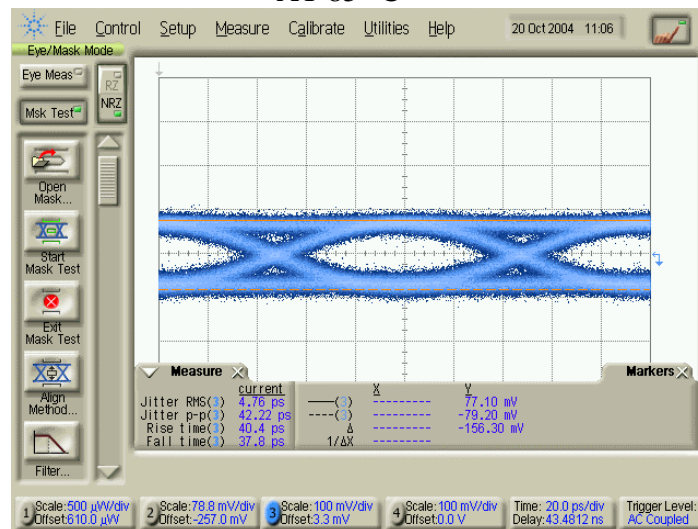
File Control Setup Measure Calibrate Utilities Help 20 Oct 2004 11:06

Eye/Mask Mode

Eye Meas

RZ NRZ

Msk Test

Open Mask...

Start Mask Test

Exit Mask Test

Align Method...

Filter...

Measure

Markers

| | current | | X | Y |
|---|---|---|---|---|
| Jitter RMS(3) | 4.76 ps | ——(3) | --------- | 77.10 mV |
| Jitter p-p(3) | 42.22 ps | ----(3) | --------- | -79.20 mV |
| Rise time(3) | 40.4 ps | Δ | --------- | -156.30 mV |
| Fall time(3) | 37.8 ps | 1/ΔX | --------- | |

1 Scale:500 μW/div Offset:610.0 μW

2 Scale:78.8 mV/div Offset:-257.0 mV

3 Scale:100 mV/div Offset:3.3 mV

4 Scale:100 mV/div Offset:0.0 V

Time: 20.0 ps/div Delay:43.4812 ns

Trigger Level: AC Coupled